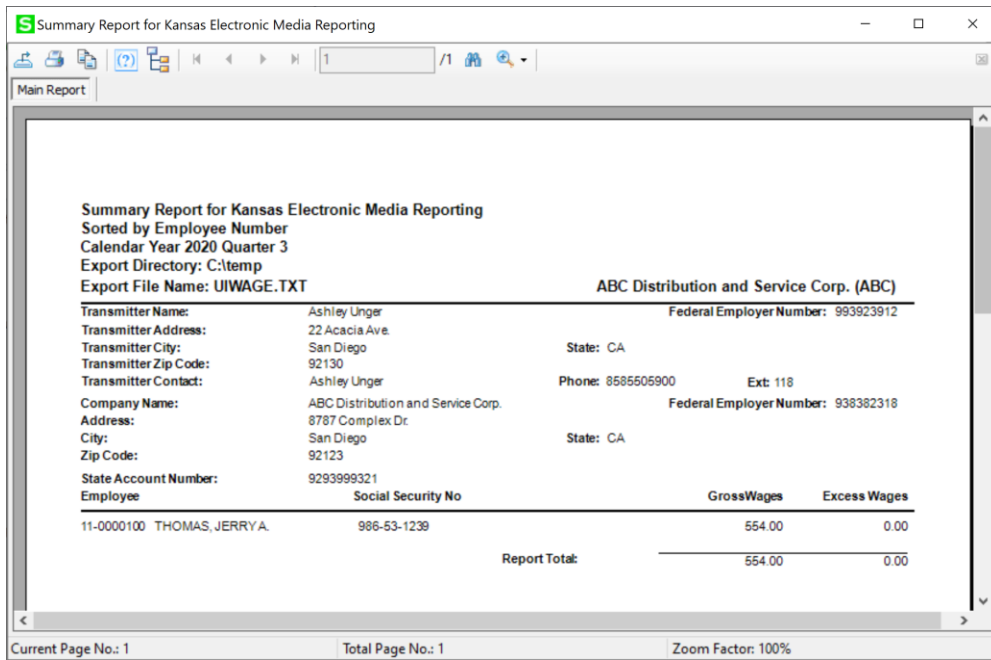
Summary Report for Kansas Electronic Media Reporting

1 /1

Main Report

Summary Report for Kansas Electronic Media Reporting
Sorted by Employee Number
Calendar Year 2020 Quarter 3
Export Directory: C:\temp
Export File Name: UIWAGE.TXT

ABC Distribution and Service Corp. (ABC)

Transmitter Name: Ashley Unger
Federal Employer Number: 993923912
Transmitter Address: 22 Acacia Ave.
Transmitter City: San Diego
State: CA
Transmitter Zip Code: 92130
Transmitter Contact: Ashley Unger
Phone: 8585505900
Ext: 118

Company Name: ABC Distribution and Service Corp.
Federal Employer Number: 938382318
Address: 8787 Complex Dr.
City: San Diego
State: CA
Zip Code: 92123

State Account Number: 9293999321

| Employee | Social Security No | GrossWages | Excess Wages |
|---|---|---|---|
| 11-0000100 THOMAS, JERRY A. | 986-53-1239 | 554.00 | 0.00 |
| | Report Total: | 554.00 | 0.00 |

Current Page No.: 1
Total Page No.: 1
Zoom Factor: 100%